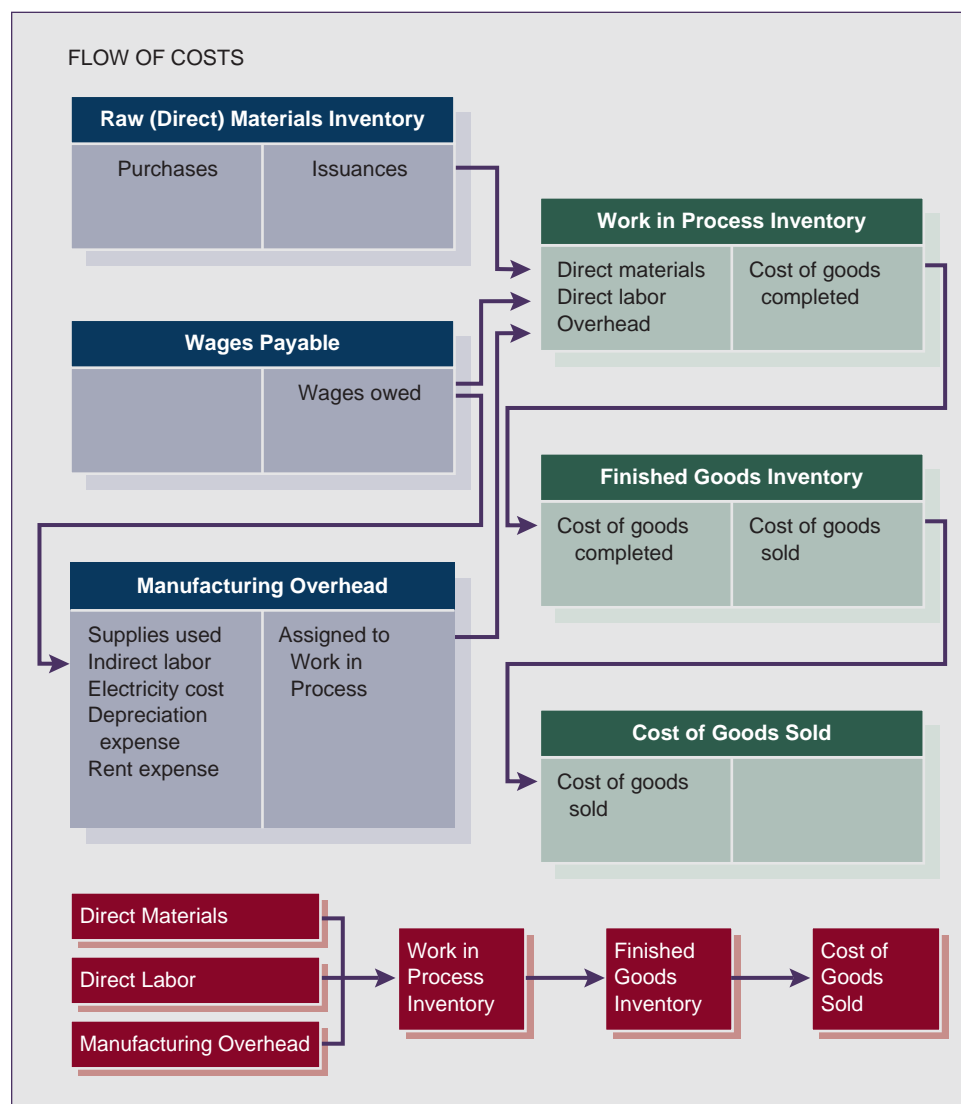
FLOW OF COSTS

Raw (Direct) Materials Inventory

| Purchases | Issuances |
|---|---|

Wages Payable

| | Wages owed |
|---|---|

Manufacturing Overhead

| Supplies used<br>Indirect labor<br>Electricity cost<br>Depreciation expense<br>Rent expense | Assigned to Work in Process |
|---|---|

Work in Process Inventory

| Direct materials<br>Direct labor<br>Overhead | Cost of goods completed |
|---|---|

Finished Goods Inventory

| Cost of goods completed | Cost of goods sold |
|---|---|

Cost of Goods Sold

| Cost of goods sold | |
|---|---|

Direct Materials

Direct Labor

Manufacturing Overhead

Work in Process Inventory

Finished Goods Inventory

Cost of Goods Sold